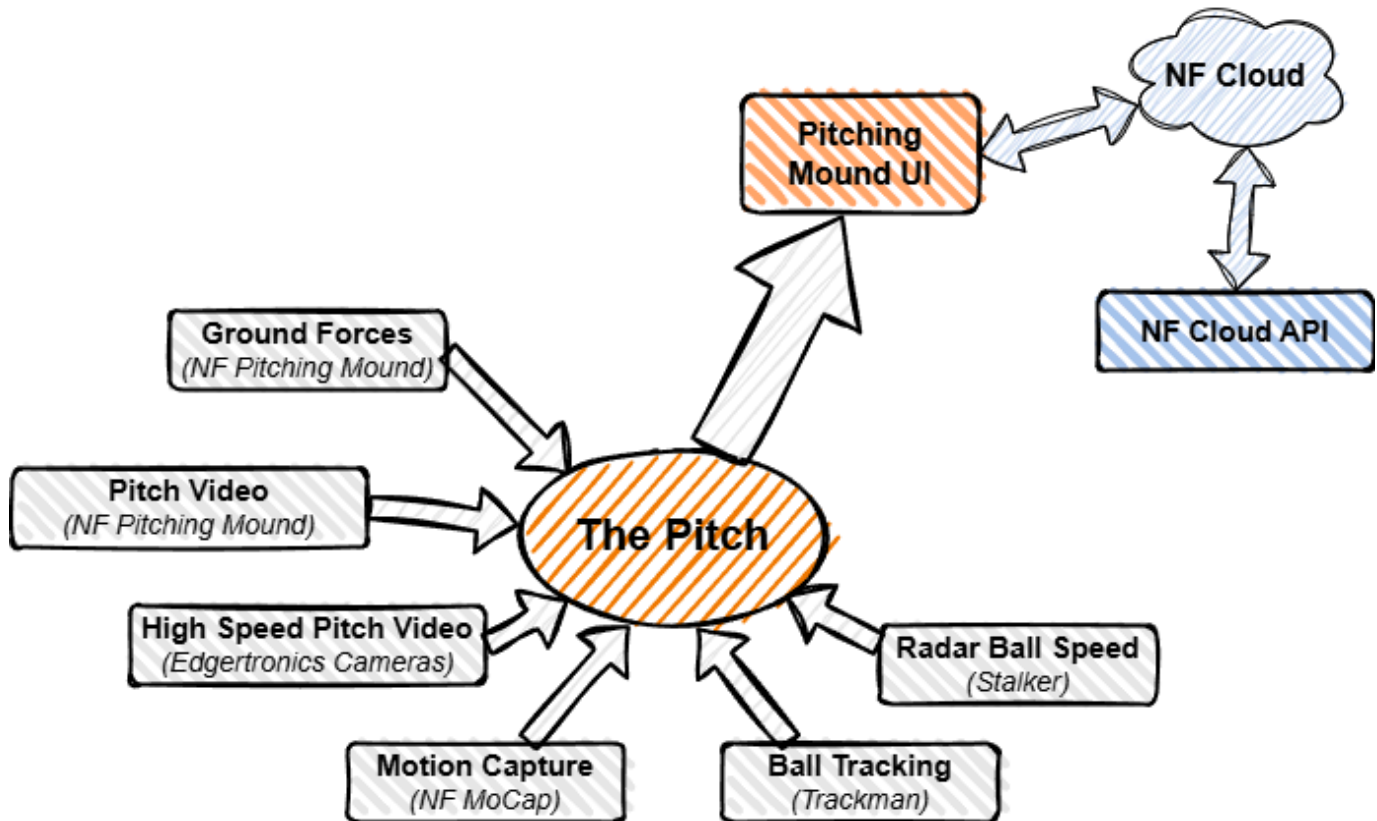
NF Cloud

Pitching Mound UI

NF Cloud API

Ground Forces
(NF Pitching Mound)

Pitch Video
(NF Pitching Mound)

The Pitch

High Speed Pitch Video
(Edgertronics Cameras)

Radar Ball Speed
(Stalker)

Motion Capture
(NF MoCap)

Ball Tracking
(Trackman)